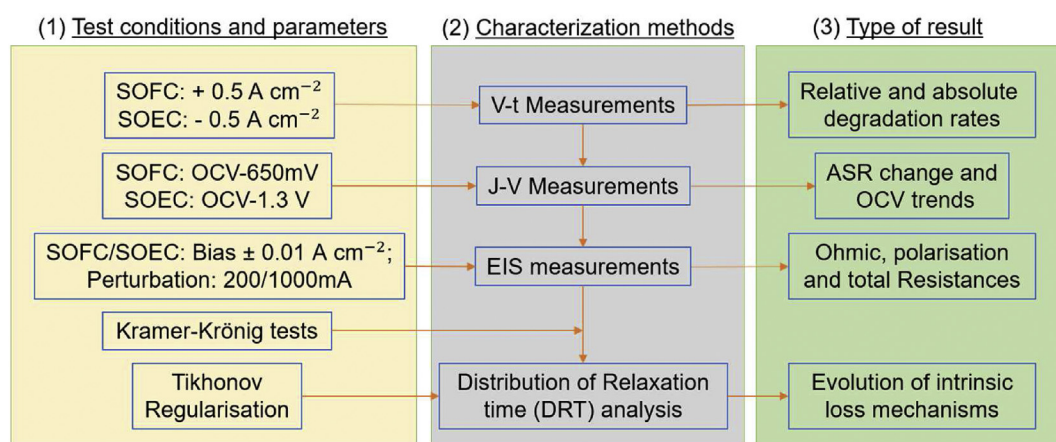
(1) Test conditions and parameters

SOFC: + 0.5 A cm$^{-2}$
SOEC: - 0.5 A cm$^{-2}$

SOFC: OCV-650mV
SOEC: OCV-1.3 V

SOFC/SOEC: Bias ± 0.01 A cm$^{-2}$;
Perturbation: 200/1000mA

Kramer-Krönig tests

Tikhonov Regularisation

(2) Characterization methods

V-t Measurements

J-V Measurements

EIS measurements

Distribution of Relaxation time (DRT) analysis

(3) Type of result

Relative and absolute degradation rates

ASR change and OCV trends

Ohmic, polarisation and total Resistances

Evolution of intrinsic loss mechanisms